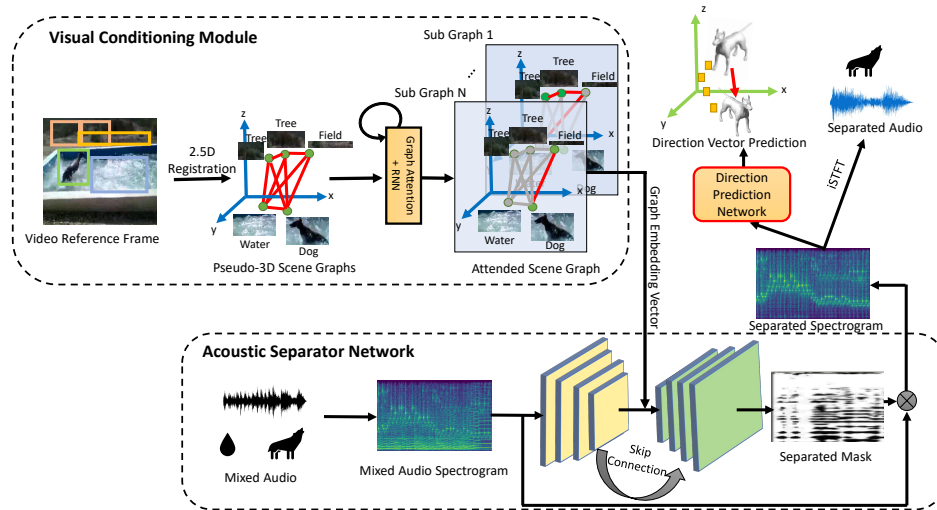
Visual Conditioning Module

Video Reference Frame

2.5D Registration

z
Tree
Field
x
y
Water
Dog
Pseudo-3D Scene Graphs

Graph Attention + RNN

Sub Graph N
Sub Graph 1
Tree
Field
Tree
Tree
Dog
z
x
y
Water
Dog
Attended Scene Graph

Graph Embedding Vector

z
x
y
Direction Vector Prediction

Direction Prediction Network

iSTFT

Separated Audio

Separated Spectrogram

Acoustic Separator Network

Mixed Audio

Mixed Audio Spectrogram

Skip Connection

Separated Mask